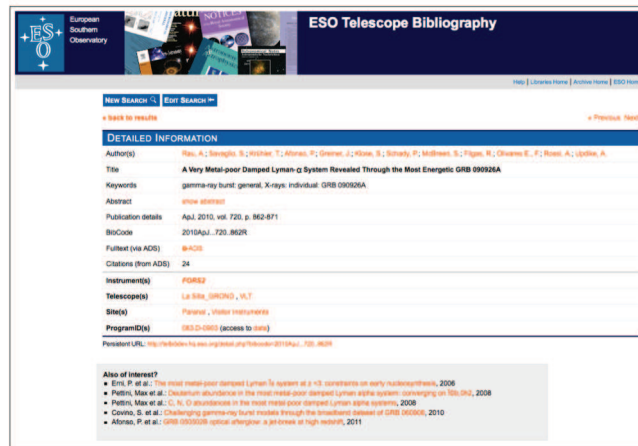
ESO European Southern Observatory

ESO Telescope Bibliography

Help | Libraries Home | Archive Home | ESO Hom

New Search | Edit Search

« back to results

« Previous Next

Detailed Information

| Author(s) | Rau, A.; Savaglio, S.; Krühler, T.; Afonso, P.; Greiner, J.; Klose, S.; Schady, P.; McBreen, S.; Filgas, R.; Olivares E., F.; Rossi, A.; Updike, A. |
|---|---|
| Title | A Very Metal-poor Damped Lyman-α System Revealed Through the Most Energetic GRB 090926A |
| Keywords | gamma-ray burst: general, X-rays: individual: GRB 090926A |
| Abstract | show abstract |
| Publication details | ApJ, 2010, vol. 720, p. 862-871 |
| BibCode | 2010ApJ...720..862R |
| Fulltext (via ADS) | ADS |
| Citations (from ADS) | 24 |
| Instrument(s) | FORS2 |
| Telescope(s) | La Silla_GROND , VLT |
| Site(s) | Paranal , Visitor Instruments |
| ProgramID(s) | 083.D-0903 (access to data) |

Persistent URL: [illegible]

Also of interest?
- Erni, P. et al.: The most metal-poor damped Lyman $\alpha$ system at $z<3$: constraints on early nucleosynthesis, 2006
- Pettini, Max et al.: Deuterium abundance in the most metal-poor damped Lyman alpha system: converging on $\Omega_b h^2$, 2008
- Pettini, Max et al.: C, N, O abundances in the most metal-poor damped Lyman alpha systems, 2008
- Covino, S. et al.: Challenging gamma-ray burst models through the broadband dataset of GRB 060908, 2010
- Afonso, P. et al.: GRB 050926 optical afterglow: a jet-break at high redshift, 2011